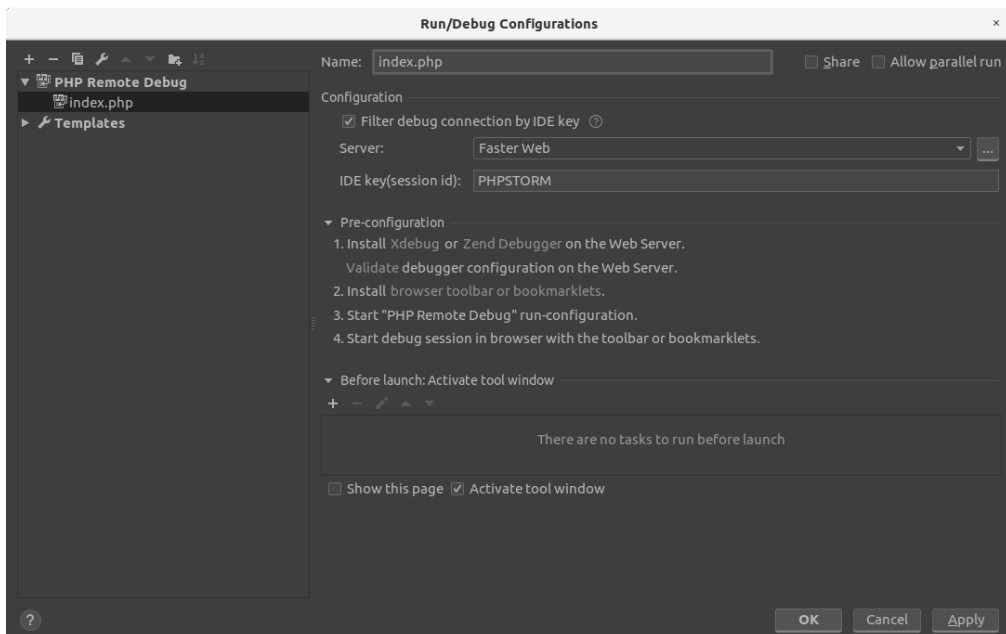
Run/Debug Configurations

PHP Remote Debug
index.php
Templates

Name: index.php
Share
Allow parallel run

Configuration
Filter debug connection by IDE key
Server: Faster Web
IDE key(session id): PHPSTORM

Pre-configuration
1. Install Xdebug or Zend Debugger on the Web Server.
Validate debugger configuration on the Web Server.
2. Install browser toolbar or bookmarklets.
3. Start "PHP Remote Debug" run-configuration.
4. Start debug session in browser with the toolbar or bookmarklets.

Before launch: Activate tool window
There are no tasks to run before launch

Show this page
Activate tool window

?
OK
Cancel
Apply